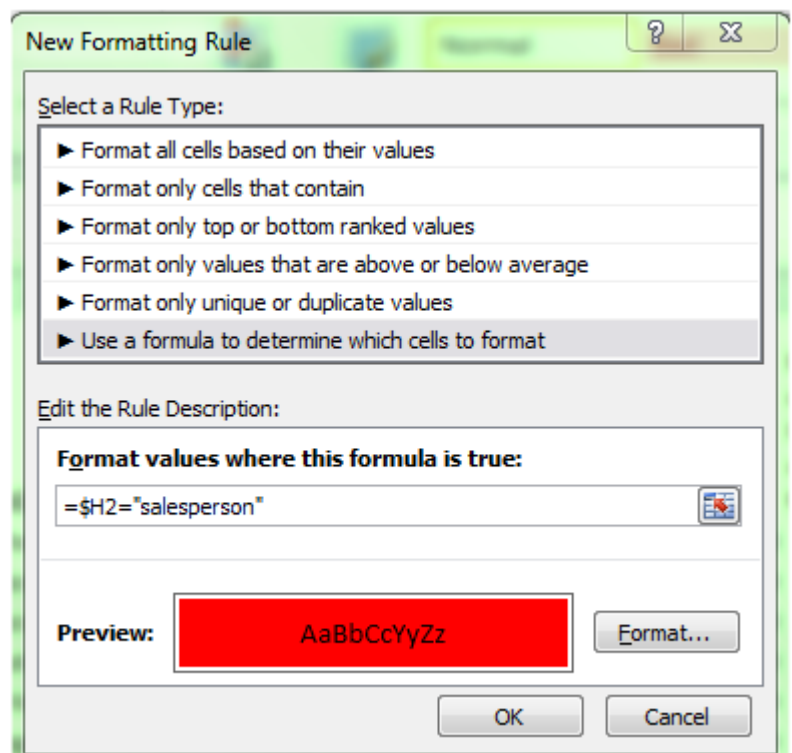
New Formatting Rule

?

Select a Rule Type:

► Format all cells based on their values
► Format only cells that contain
► Format only top or bottom ranked values
► Format only values that are above or below average
► Format only unique or duplicate values
► Use a formula to determine which cells to format

Edit the Rule Description:

Format values where this formula is true:

=$H2="salesperson"

Preview: AaBbCcYyZz

Format...

OK

Cancel